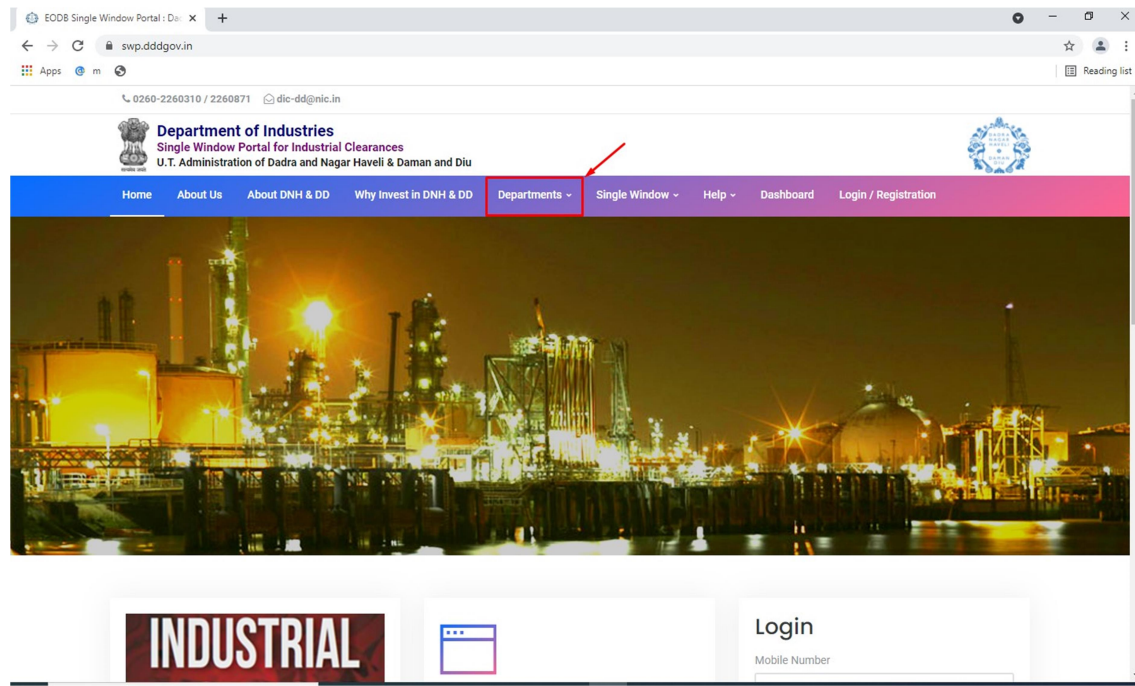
EODB Single Window Portal : Da ×
+
swp.dddgov.in
Apps m
Reading list

0260-2260310 / 2260871 dic-dd@nic.in

Department of Industries
Single Window Portal for Industrial Clearances
U.T. Administration of Dadra and Nagar Haveli & Daman and Diu

Home About Us About DNH & DD Why Invest in DNH & DD Departments Single Window Help Dashboard Login / Registration

INDUSTRIAL

Login
Mobile Number